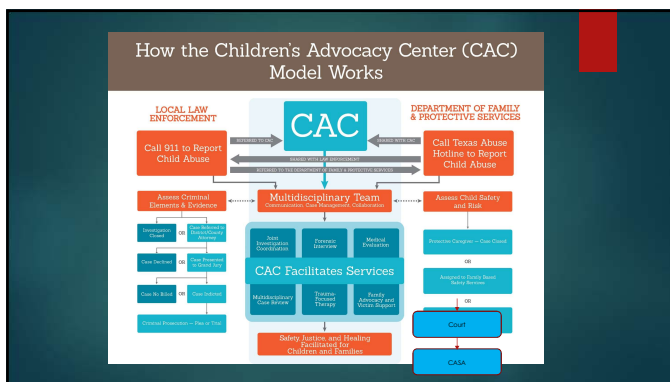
How the Children's Advocacy Center (CAC) Model Works

LOCAL LAW ENFORCEMENT

CAC

DEPARTMENT OF FAMILY & PROTECTIVE SERVICES

Call 911 to Report Child Abuse

REFERRED TO CAC

REFERRED TO CAC

SHARED WITH LAW ENFORCEMENT

REFERRED TO THE DEPARTMENT OF FAMILY & PROTECTIVE SERVICES

Call Texas Abuse Hotline to Report Child Abuse

Assess Criminal Elements & Evidence

Multidisciplinary Team
Communication, Case Management, Collaboration

Assess Child Safety and Risk

Investigation Closed OR Case Referred to District/County Attorney

Case Declined OR Case Presented to Grand Jury

Case No Billed OR Case Indicted

Criminal Prosecution — Plea or Trial

Joint Investigation Coordination

Forensic Interview

Medical Evaluation

CAC Facilitates Services

Multidisciplinary Case Review

Trauma-Focused Therapy

Family Advocacy and Victim Support

Protective Caregiver — Case Closed

OR

Assigned to Family Based Safety Services

OR

Court

CASA

Safety, Justice, and Healing Facilitated for Children and Families